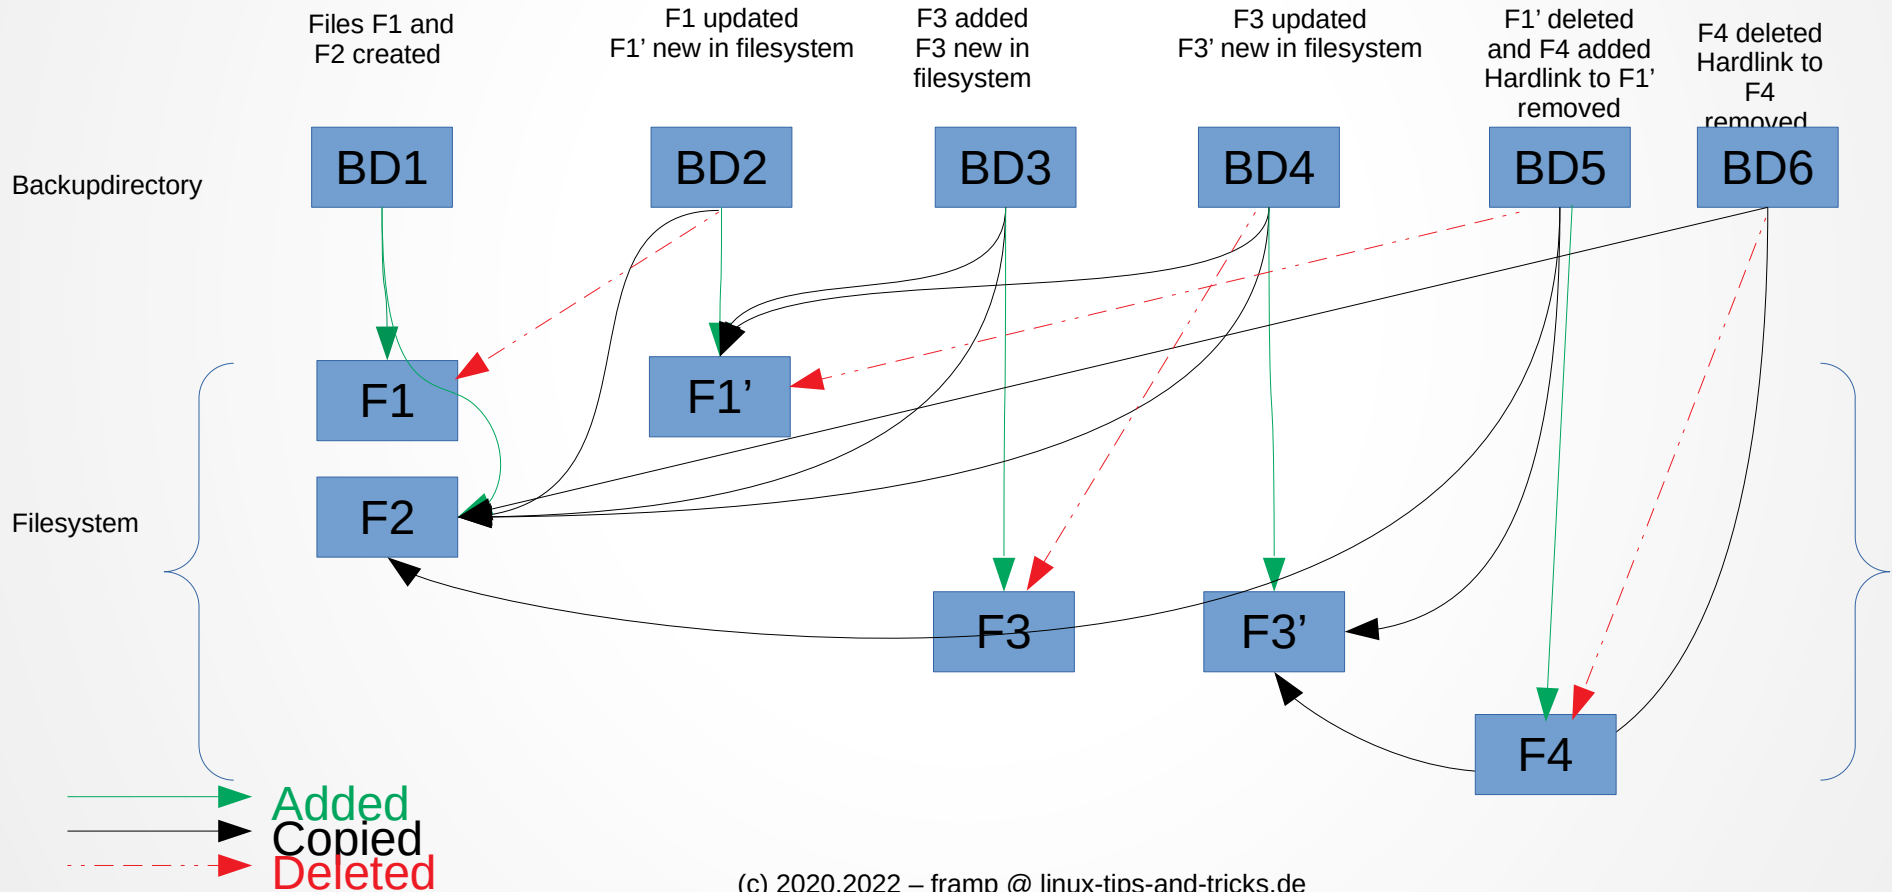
Files F1 and F2 created

F1 updated F1’ new in filesystem

F3 added F3 new in filesystem

F3 updated F3’ new in filesystem

F1’ deleted and F4 added Hardlink to F1’ removed

F4 deleted Hardlink to F4 removed

Backupdirectory

BD1

BD2

BD3

BD4

BD5

BD6

Filesystem

F1

F1’

F2

F3

F3’

F4

Added
Copied
Deleted

(c) 2020,2022 – framp @ linux-tips-and-tricks.de